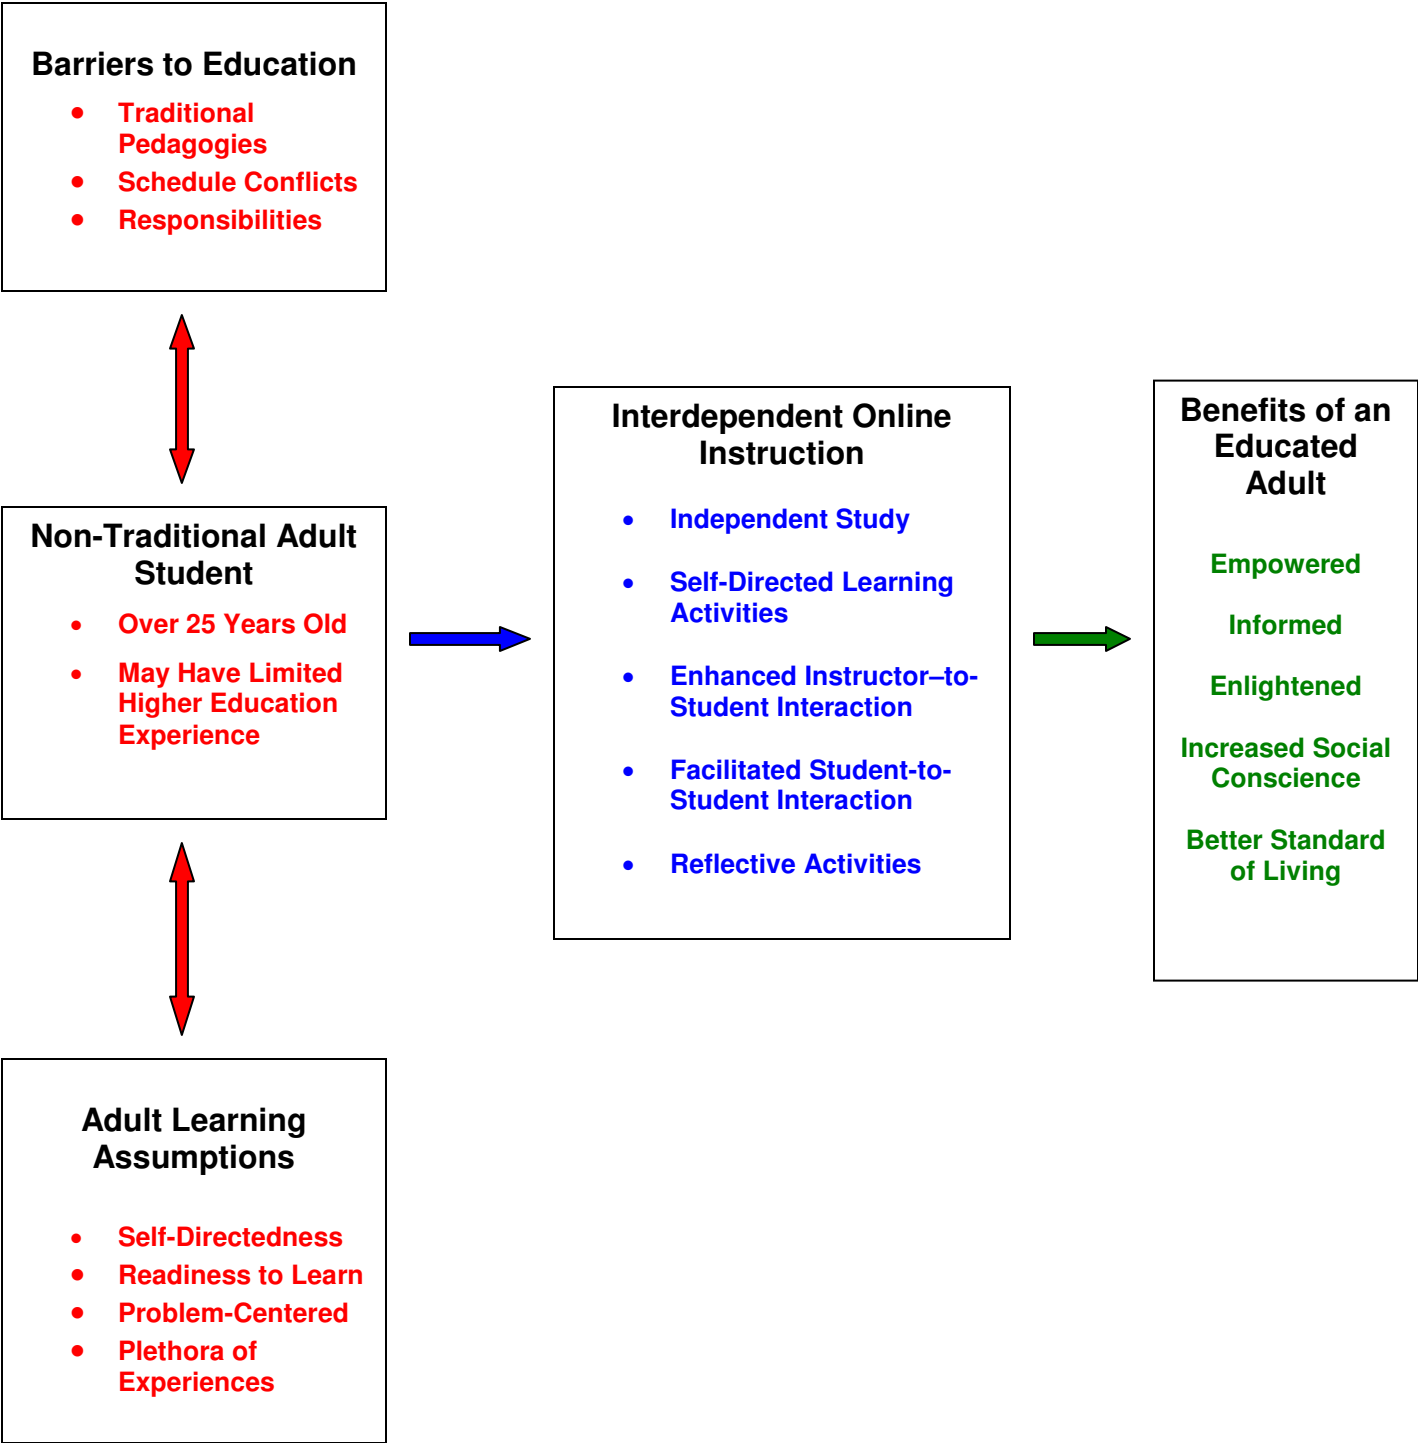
Barriers to Education

- Traditional Pedagogies
- Schedule Conflicts
- Responsibilities

Non-Traditional Adult Student

- Over 25 Years Old
- May Have Limited Higher Education Experience

Adult Learning Assumptions

- Self-Directedness
- Readiness to Learn
- Problem-Centered
- Plethora of Experiences

Interdependent Online Instruction

- Independent Study
- Self-Directed Learning Activities
- Enhanced Instructor–to-Student Interaction
- Facilitated Student-to-Student Interaction
- Reflective Activities

Benefits of an Educated Adult

Empowered

Informed

Enlightened

Increased Social Conscience

Better Standard of Living